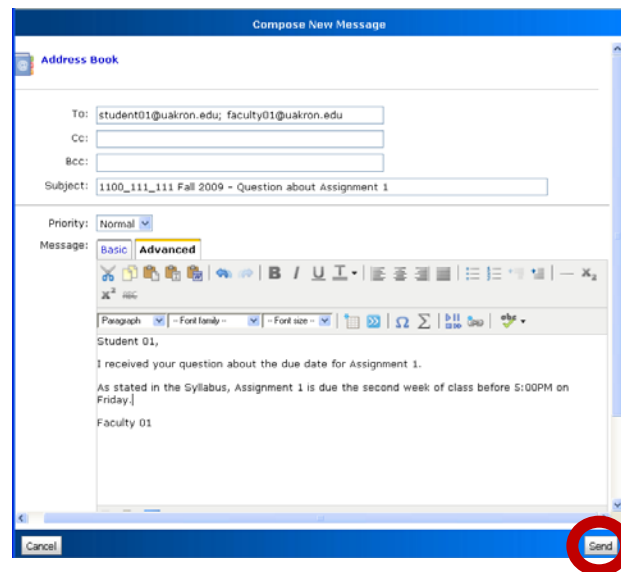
Compose New Message

Address Book

To: student01@uakron.edu; faculty01@uakron.edu

Cc:

Bcc:

Subject: 1100_111_111 Fall 2009 - Question about Assignment 1

Priority: Normal

Message: Basic Advanced

B I U T

$x_2$ $x^2$ abc

Paragraph -- Font family -- -- Font size --

Student 01,

I received your question about the due date for Assignment 1.

As stated in the Syllabus, Assignment 1 is due the second week of class before 5:00PM on Friday.

Faculty 01

Cancel

Send